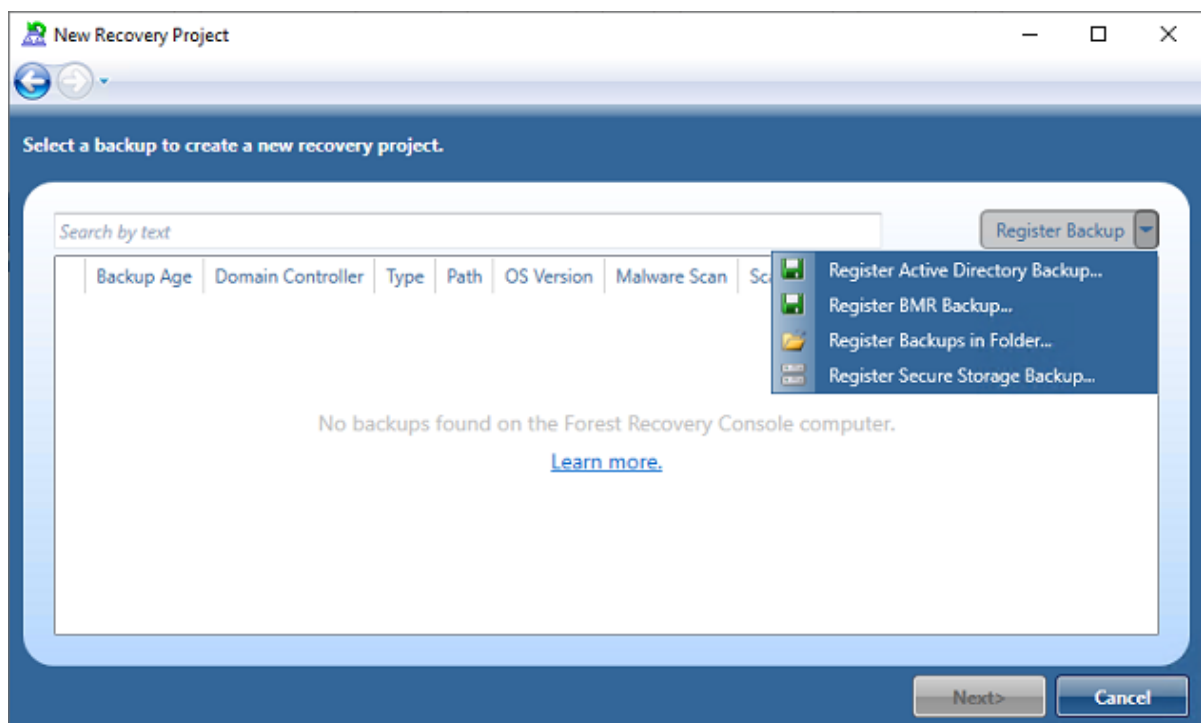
New Recovery Project

Select a backup to create a new recovery project.

Search by text

Register Backup

| | Backup Age | Domain Controller | Type | Path | OS Version | Malware Scan | Sc |
|---|---|---|---|---|---|---|---|

Register Active Directory Backup...
Register BMR Backup...
Register Backups in Folder...
Register Secure Storage Backup...

No backups found on the Forest Recovery Console computer.

Learn more.

Next>

Cancel